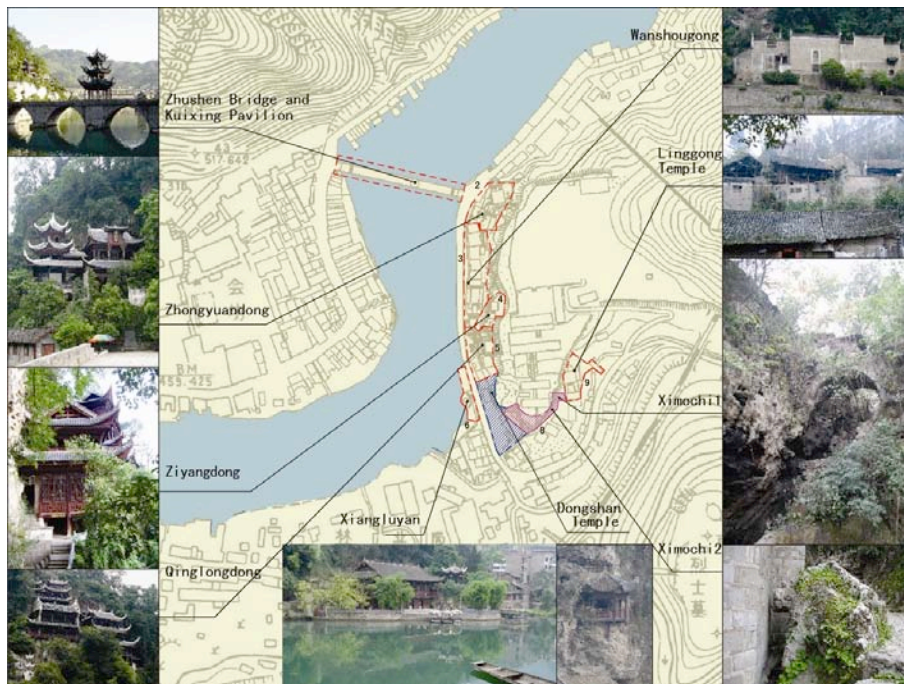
Zhushen Bridge and Kuixing Pavilion

Wanshougong

Linggong Temple

Zhongyuandong

Ziyangdong

Qinglongdong

Xiangluyan

Dongshan Temple

Ximochi1

Ximochi2

517.642

155.425

BM

会

林

别

士

墓

2

3

4

5

6

8

9